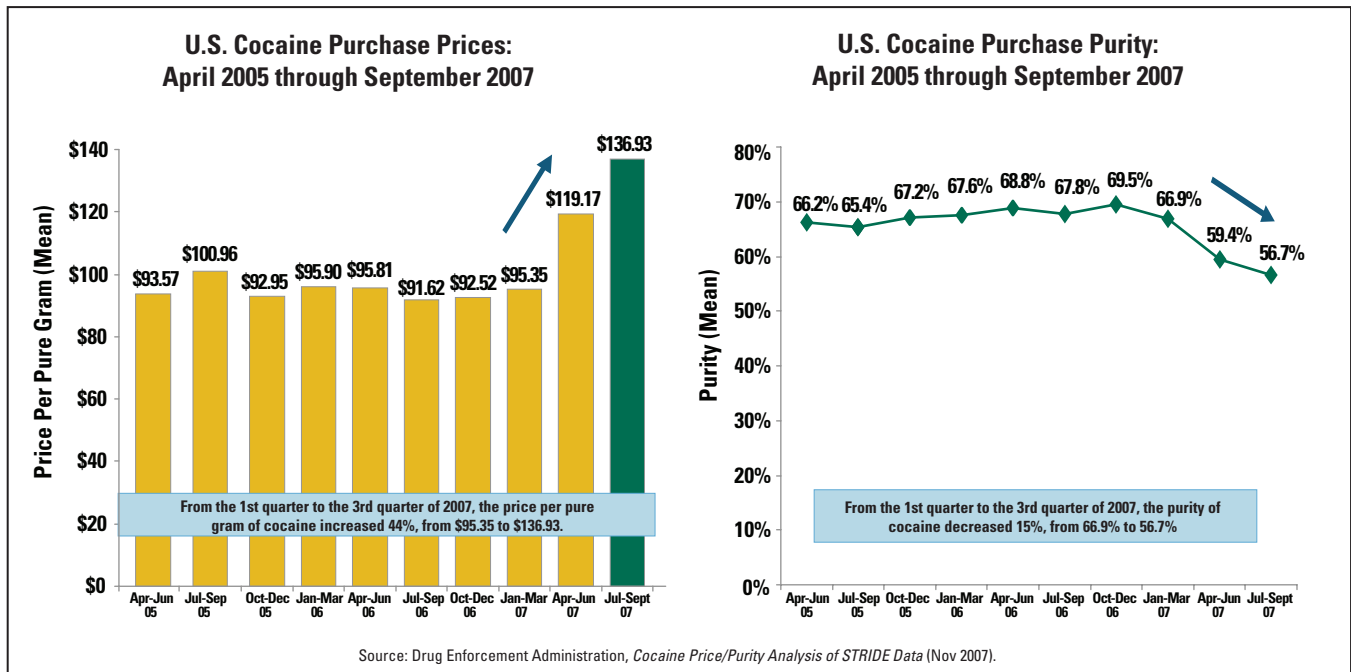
U.S. Cocaine Purchase Prices: April 2005 through September 2007

Price Per Pure Gram (Mean)

$140
$120
$100
$80
$60
$40
$20
$0

$93.57
$100.96
$92.95
$95.90
$95.81
$91.62
$92.52
$95.35
$119.17
$136.93

From the 1st quarter to the 3rd quarter of 2007, the price per pure gram of cocaine increased 44%, from $95.35 to $136.93.

Apr-Jun 05
Jul-Sep 05
Oct-Dec 05
Jan-Mar 06
Apr-Jun 06
Jul-Sep 06
Oct-Dec 06
Jan-Mar 07
Apr-Jun 07
Jul-Sept 07

U.S. Cocaine Purchase Purity: April 2005 through September 2007

Purity (Mean)

80%
70%
60%
50%
40%
30%
20%
10%
0%

66.2%
65.4%
67.2%
67.6%
68.8%
67.8%
69.5%
66.9%
59.4%
56.7%

From the 1st quarter to the 3rd quarter of 2007, the purity of cocaine decreased 15%, from 66.9% to 56.7%

Apr-Jun 05
Jul-Sep 05
Oct-Dec 05
Jan-Mar 06
Apr-Jun 06
Jul-Sep 06
Oct-Dec 06
Jan-Mar 07
Apr-Jun 07
Jul-Sept 07

Source: Drug Enforcement Administration, Cocaine Price/Purity Analysis of STRIDE Data (Nov 2007).